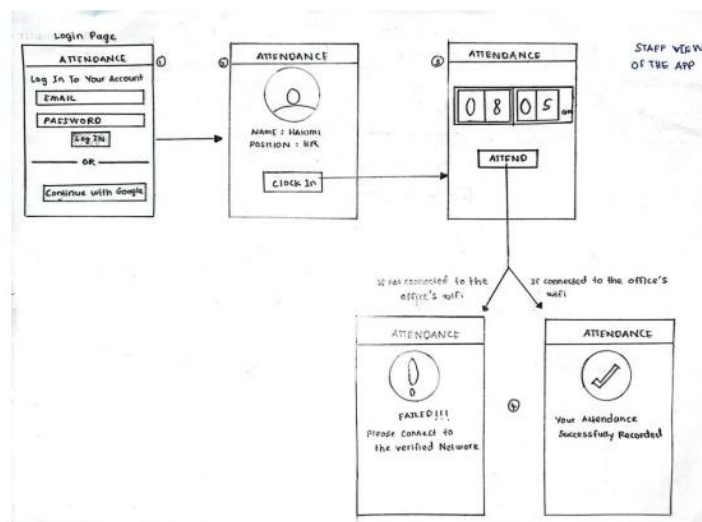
Login Page

ATTENDANCE ①

Log In To Your Account

EMAIL

PASSWORD

Log IN

OR

Continue with Google

②

ATTENDANCE

NAME : HAKIMI
POSITION : HR

CLOCK IN

③

ATTENDANCE

0 8 0 5 am

ATTEND

STAFF VIEW
OF THE APP

If not connected to the office's wifi

If connected to the office's wifi

ATTENDANCE

!

FAILED!!!
Please Connect to the verified Network

④

ATTENDANCE

Your Attendance Successfully Recorded